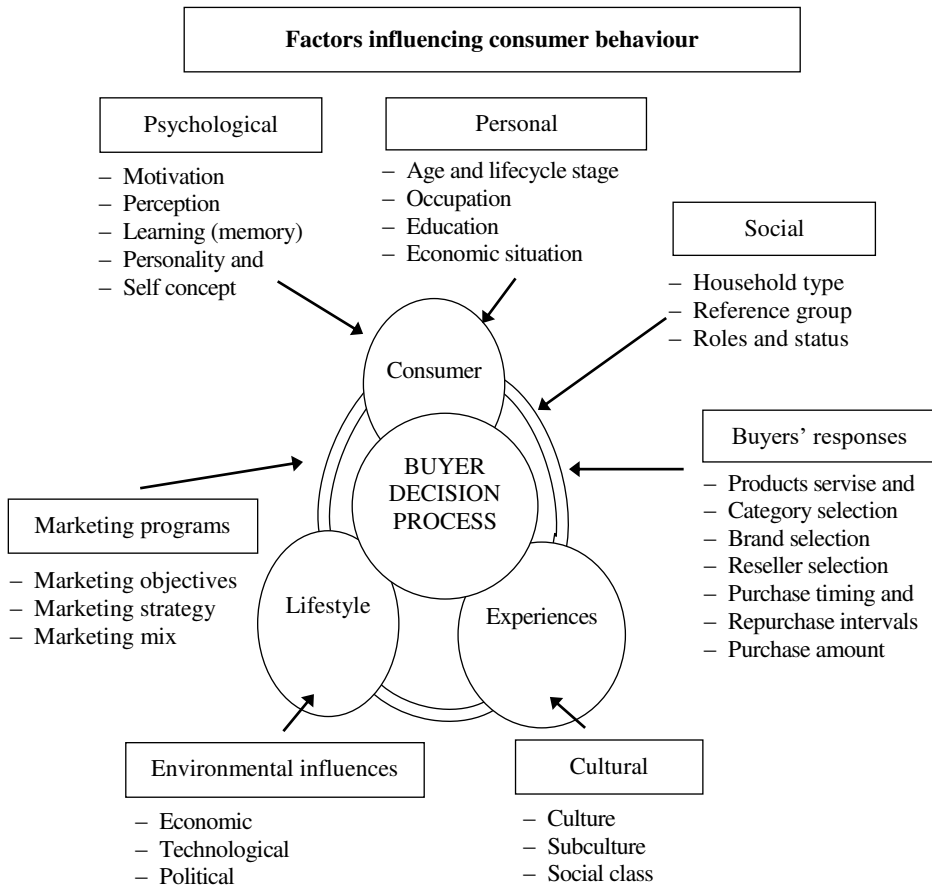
Factors influencing consumer behaviour

Psychological
– Motivation
– Perception
– Learning (memory)
– Personality and
– Self concept

Personal
– Age and lifecycle stage
– Occupation
– Education
– Economic situation

Social
– Household type
– Reference group
– Roles and status

Consumer

BUYER DECISION PROCESS

Lifestyle

Experiences

Buyers' responses
– Products servise and
– Category selection
– Brand selection
– Reseller selection
– Purchase timing and
– Repurchase intervals
– Purchase amount

Marketing programs
– Marketing objectives
– Marketing strategy
– Marketing mix

Environmental influences
– Economic
– Technological
– Political

Cultural
– Culture
– Subculture
– Social class